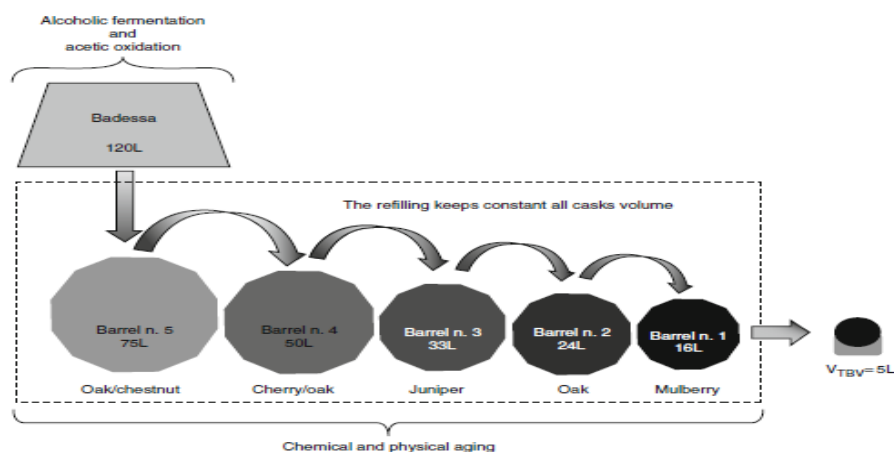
Alcoholic fermentation
and
acetic oxidation

Badessa
120L

The refilling keeps constant all casks volume

Barrel n. 5
75L

Barrel n. 4
50L

Barrel n. 3
33L

Barrel n. 2
24L

Barrel n. 1
16L

Oak/chestnut

Cherry/oak

Juniper

Oak

Mulberry

$V_{TBV}$= 5L

Chemical and physical aging